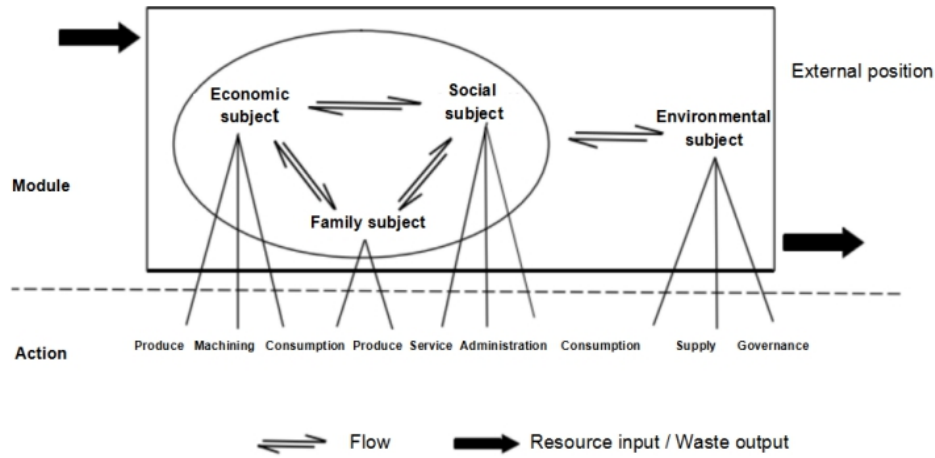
External position

Economic subject

Social subject

Environmental subject

Module

Family subject

Action

Produce Machining Consumption Produce Service Administration Consumption Supply Governance

Flow Resource input / Waste output